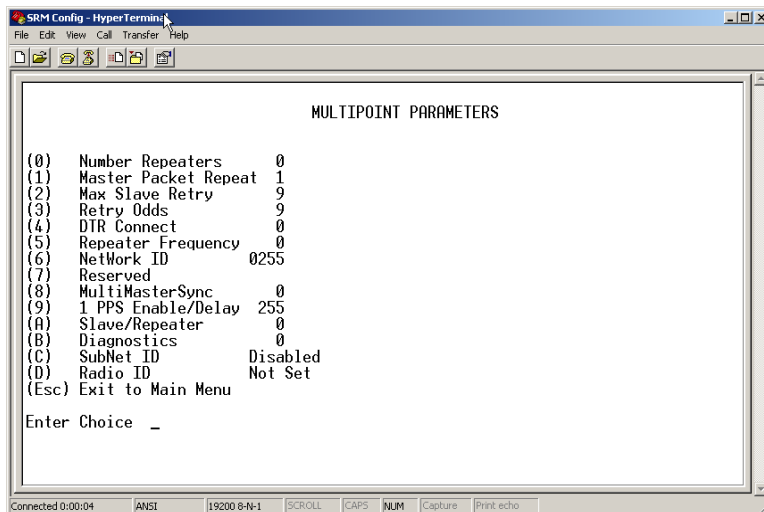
SRM Config - HyperTerminal

File Edit View Call Transfer Help

MULTIPOINT PARAMETERS

| | | |
|---|---|---|
| (0) | Number Repeaters | 0 |
| (1) | Master Packet Repeat | 1 |
| (2) | Max Slave Retry | 9 |
| (3) | Retry Odds | 9 |
| (4) | DTR Connect | 0 |
| (5) | Repeater Frequency | 0 |
| (6) | NetWork ID | 0255 |
| (7) | Reserved | |
| (8) | MultiMasterSync | 0 |
| (9) | 1 PPS Enable/Delay | 255 |
| (A) | Slave/Repeater | 0 |
| (B) | Diagnostics | 0 |
| (C) | SubNet ID | Disabled |
| (D) | Radio ID | Not Set |
| (Esc) | Exit to Main Menu | |

Enter Choice _

Connected 0:00:04 ANSI 19200 8-N-1 SCROLL CAPS NUM Capture Print echo